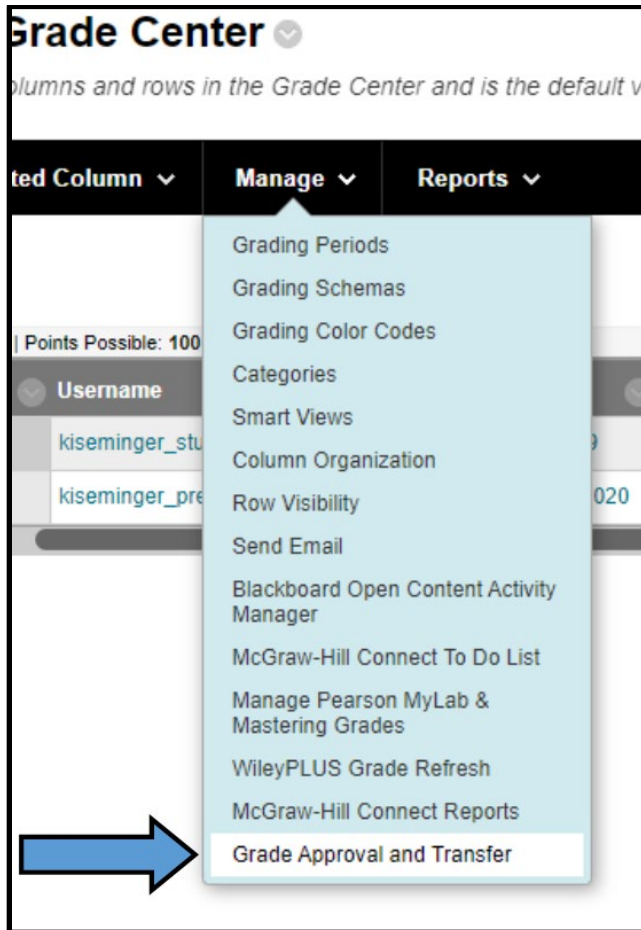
Grade Center

olumns and rows in the Grade Center and is the default v

ted Column

Manage

Reports

Grading Periods
Grading Schemas
Grading Color Codes
Categories
Smart Views
Column Organization
Row Visibility
Send Email
Blackboard Open Content Activity Manager
McGraw-Hill Connect To Do List
Manage Pearson MyLab & Mastering Grades
WileyPLUS Grade Refresh
McGraw-Hill Connect Reports
Grade Approval and Transfer

| Points Possible: 100

Username

kiseminger_stu

kiseminger_pre

9

020